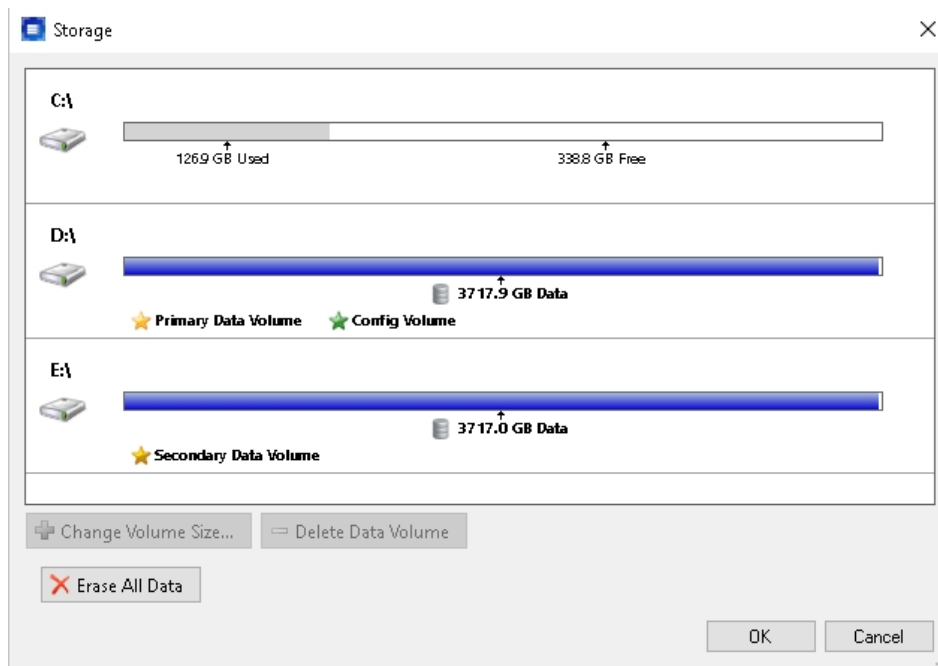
Storage

C:\

126.9 GB Used

338.8 GB Free

D:\

3717.9 GB Data

Primary Data Volume Config Volume

E:\

3717.0 GB Data

Secondary Data Volume

Change Volume Size...

Delete Data Volume

Erase All Data

OK

Cancel